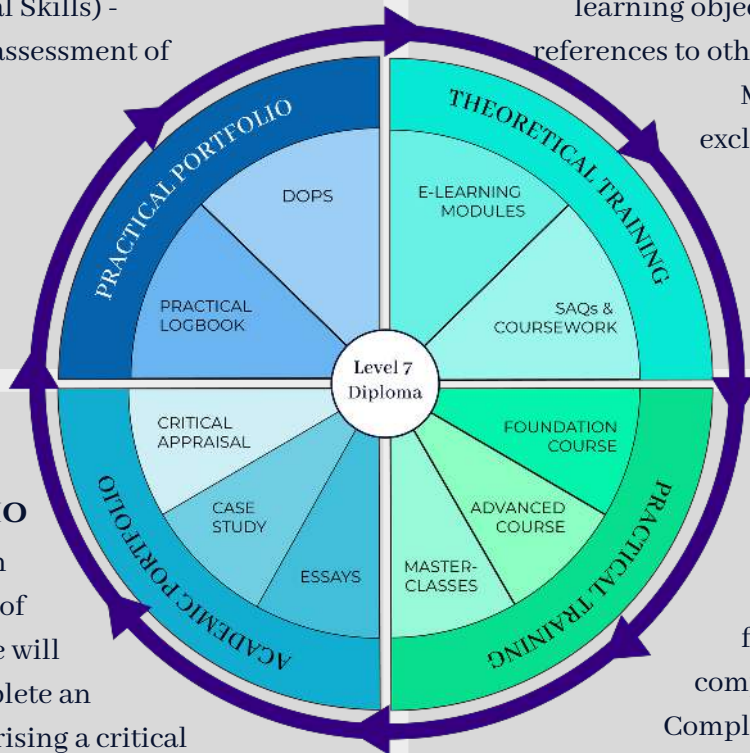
al Skills) -
assessment of

learning objec
references to oth
M
excl

PRACTICAL PORTFOLIO
DOPS
PRACTICAL LOGBOOK

THEORETICAL TRAINING
E-LEARNING MODULES
SAQs & COURSEWORK

Level 7 Diploma

ACADEMIC PORTFOLIO
CRITICAL APPRAISAL
CASE STUDY
ESSAYS

PRACTICAL TRAINING
FOUNDATION COURSE
ADVANCED COURSE
MASTER-CLASSES

IO
n
of
e will
plete an
rising a critical

f
com
Compl